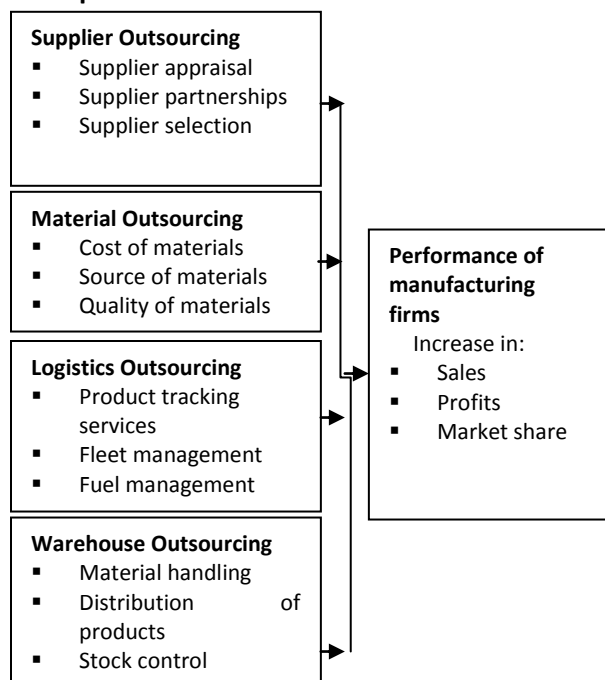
**Supplier Outsourcing**
- Supplier appraisal
- Supplier partnerships
- Supplier selection

**Material Outsourcing**
- Cost of materials
- Source of materials
- Quality of materials

**Logistics Outsourcing**
- Product tracking services
- Fleet management
- Fuel management

**Warehouse Outsourcing**
- Material handling
- Distribution of products
- Stock control

**Performance of manufacturing firms**
Increase in:
- Sales
- Profits
- Market share